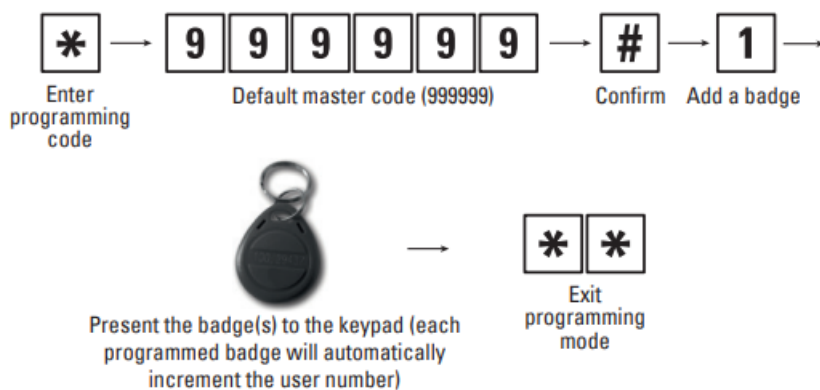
* 9 9 9 9 9 9 # 1

Enter programming code

Default master code (999999)

Confirm

Add a badge

Present the badge(s) to the keypad (each programmed badge will automatically increment the user number)

* *

Exit programming mode